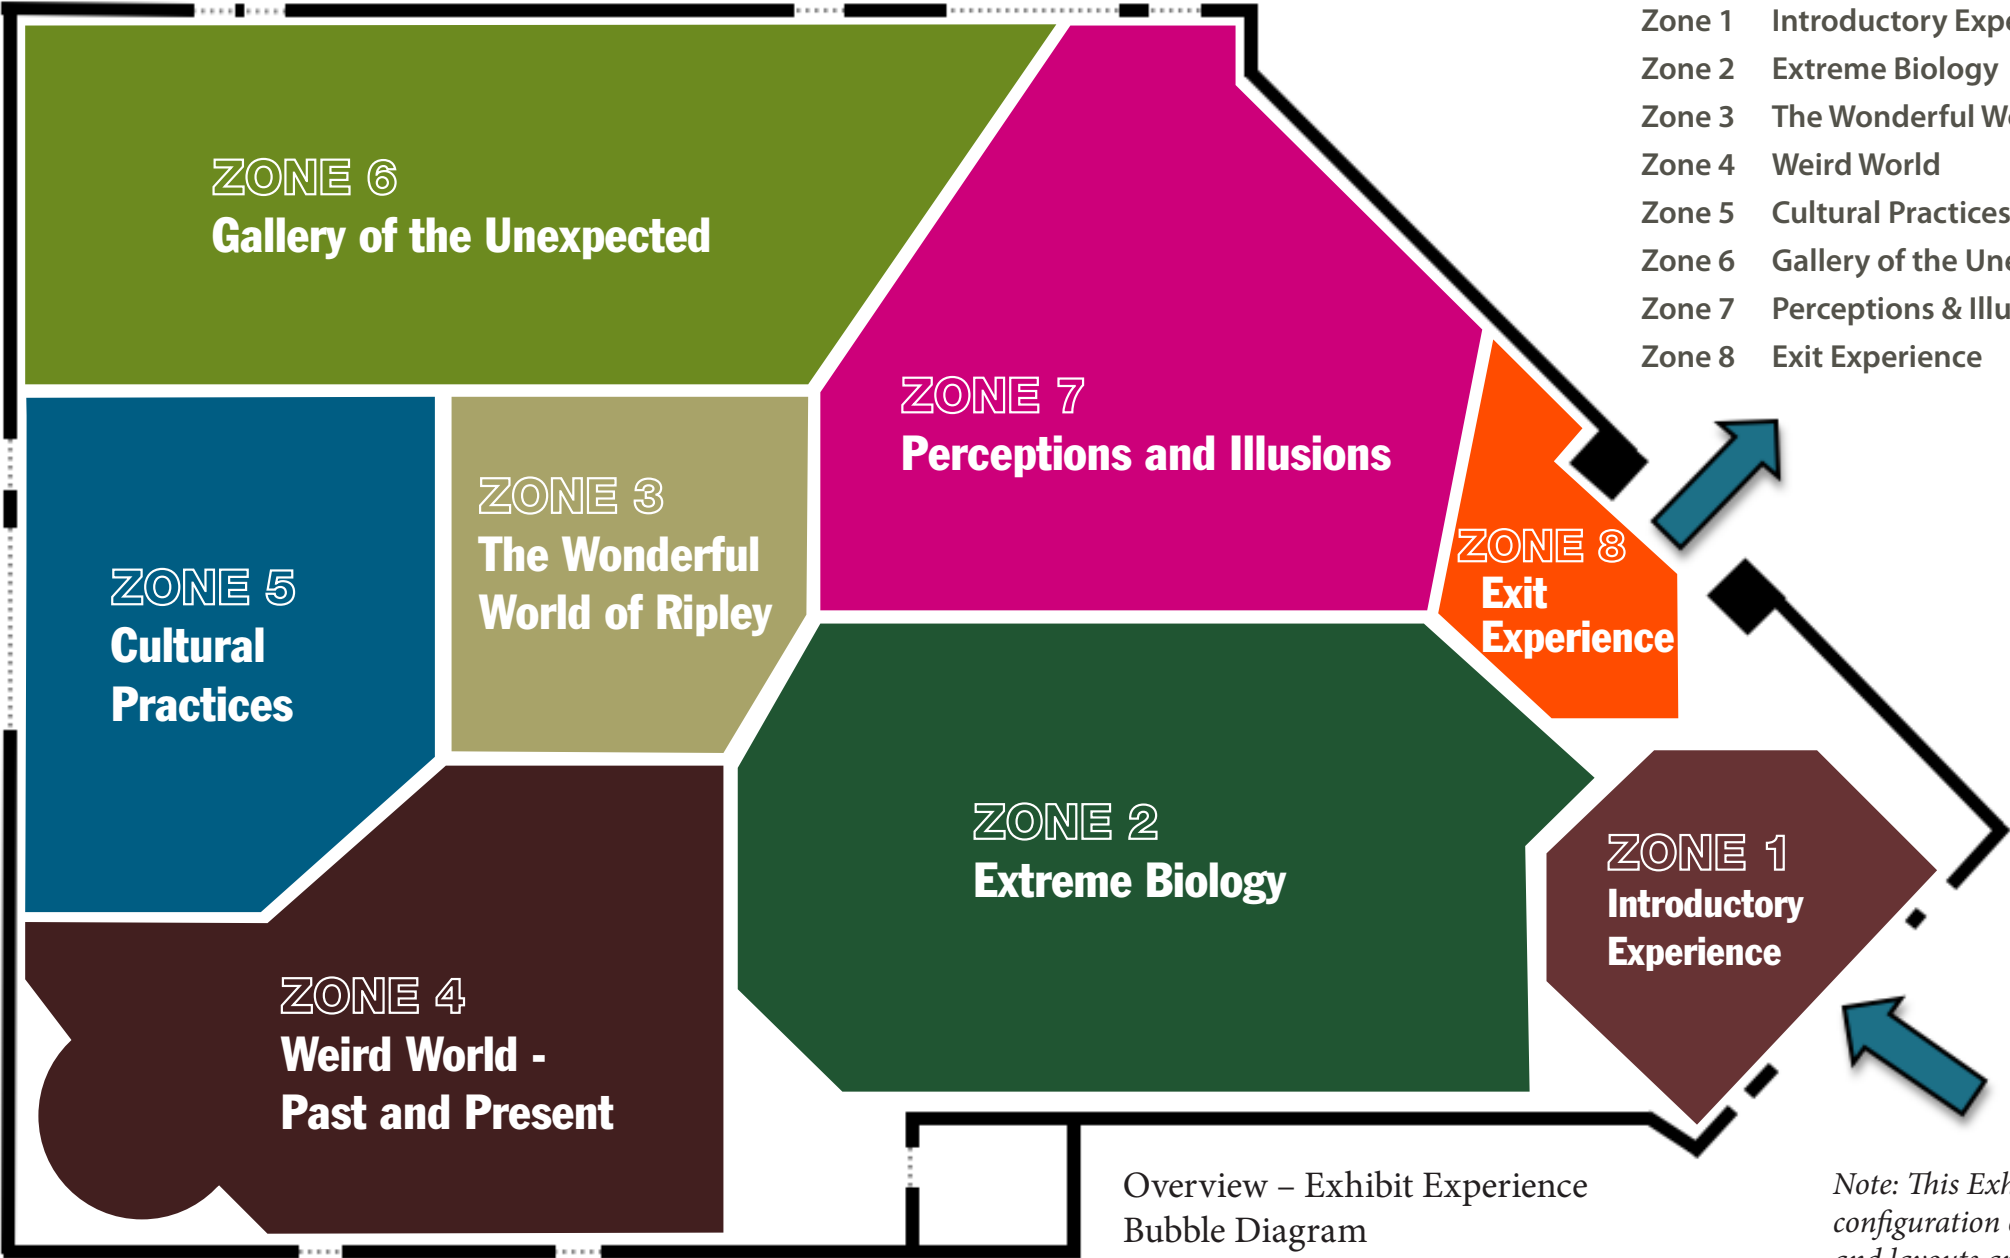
ZONE 6
Gallery of the Unexpected

ZONE 7
Perceptions and Illusions

ZONE 5
Cultural Practices

ZONE 3
The Wonderful World of Ripley

ZONE 8
Exit Experience

ZONE 2
Extreme Biology

ZONE 1
Introductory Experience

ZONE 4
Weird World - Past and Present

| Zone 1 | Introductory Expe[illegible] |
|---|---|
| Zone 2 | Extreme Biology |
| Zone 3 | The Wonderful W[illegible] |
| Zone 4 | Weird World |
| Zone 5 | Cultural Practices |
| Zone 6 | Gallery of the Une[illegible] |
| Zone 7 | Perceptions & Illu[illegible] |
| Zone 8 | Exit Experience |

Overview – Exhibit Experience
Bubble Diagram

Note: This Exh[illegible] configuration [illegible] and layouts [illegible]